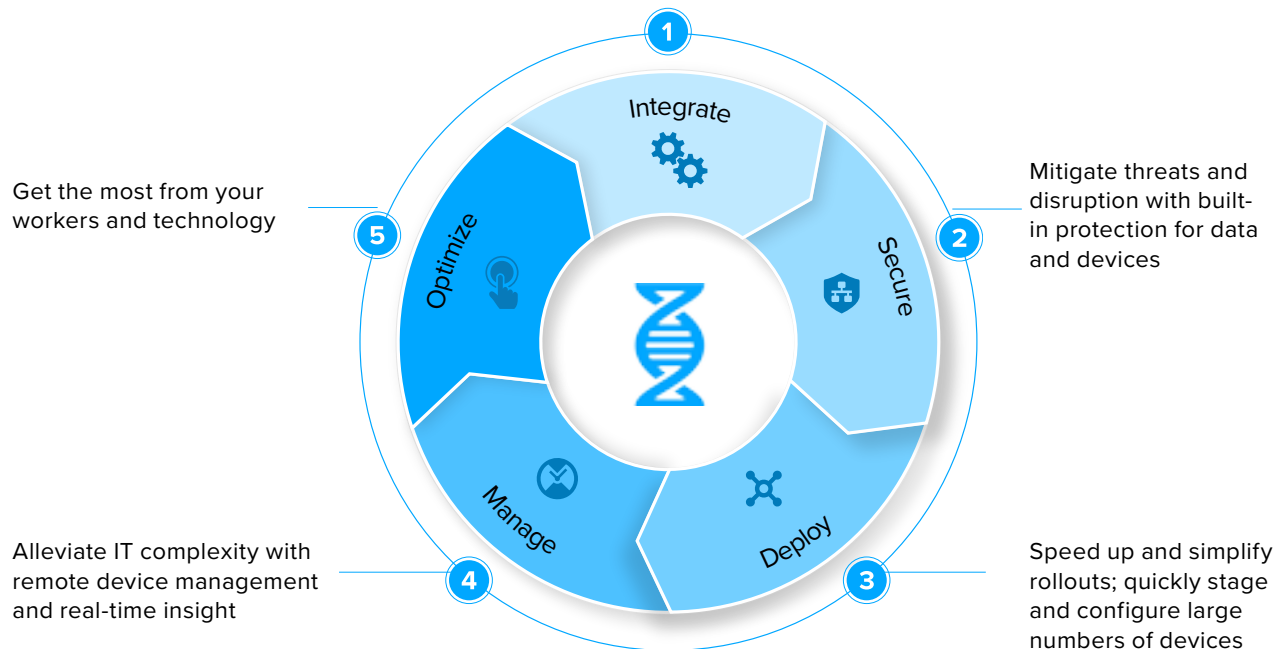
1

Integrate

Get the most from your workers and technology

5

Optimize

Mitigate threats and disruption with built-in protection for data and devices

2

Secure

Manage

Deploy

Alleviate IT complexity with remote device management and real-time insight

4

Speed up and simplify rollouts; quickly stage and configure large numbers of devices

3